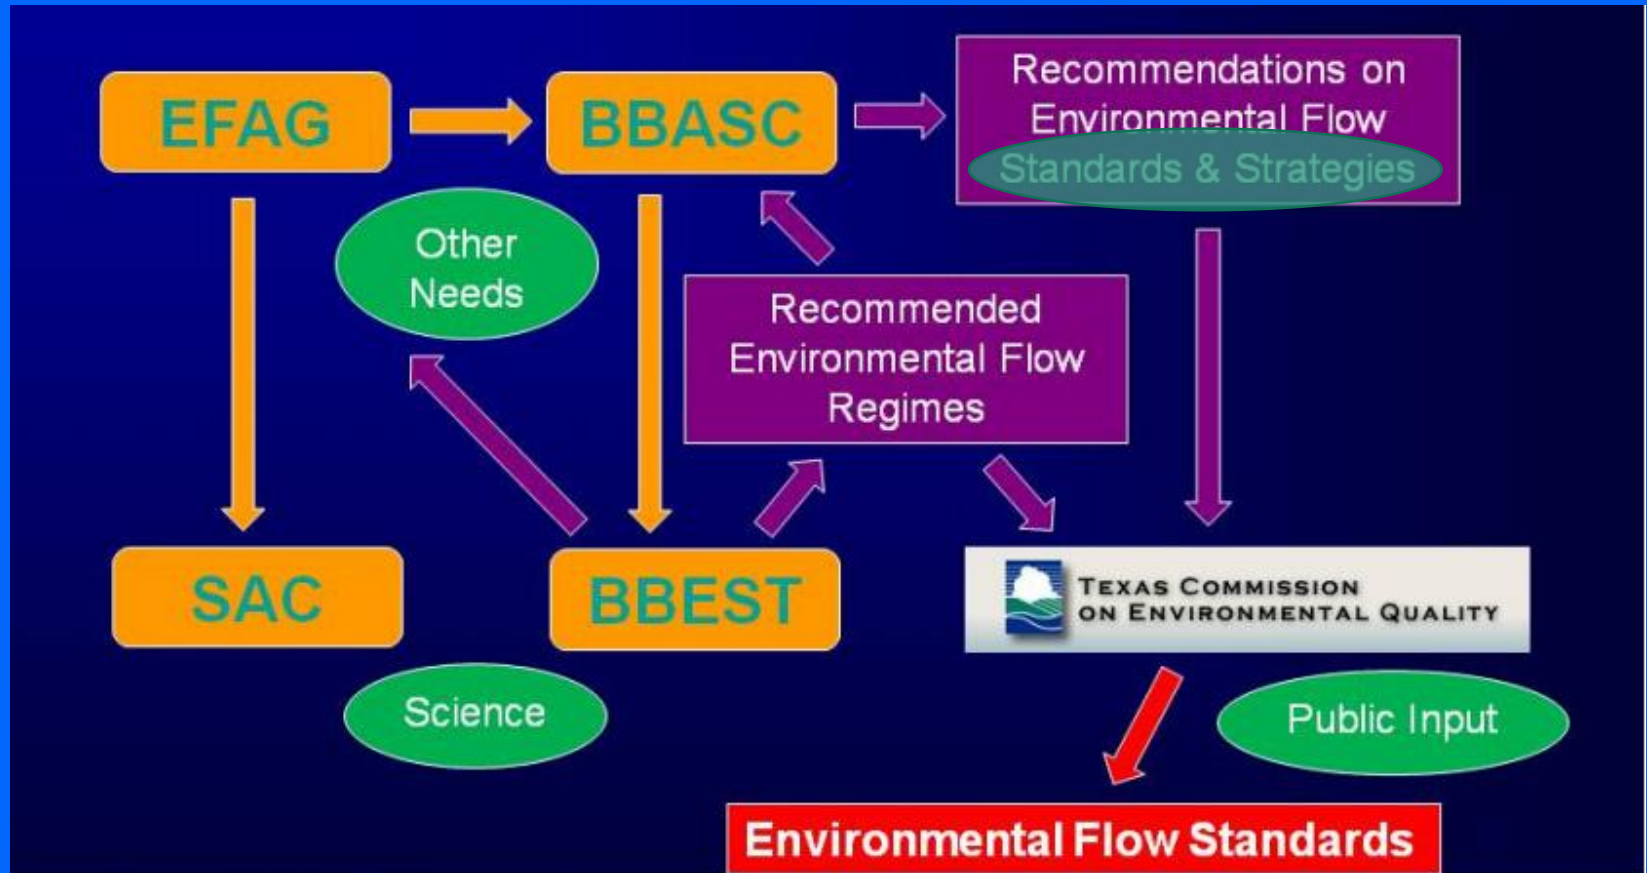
EFAG

BBASC

Recommendations on Environmental Flow Standards & Strategies

Other Needs

Recommended Environmental Flow Regimes

SAC

BBEST

Texas Commission on Environmental Quality

Science

Public Input

Environmental Flow Standards